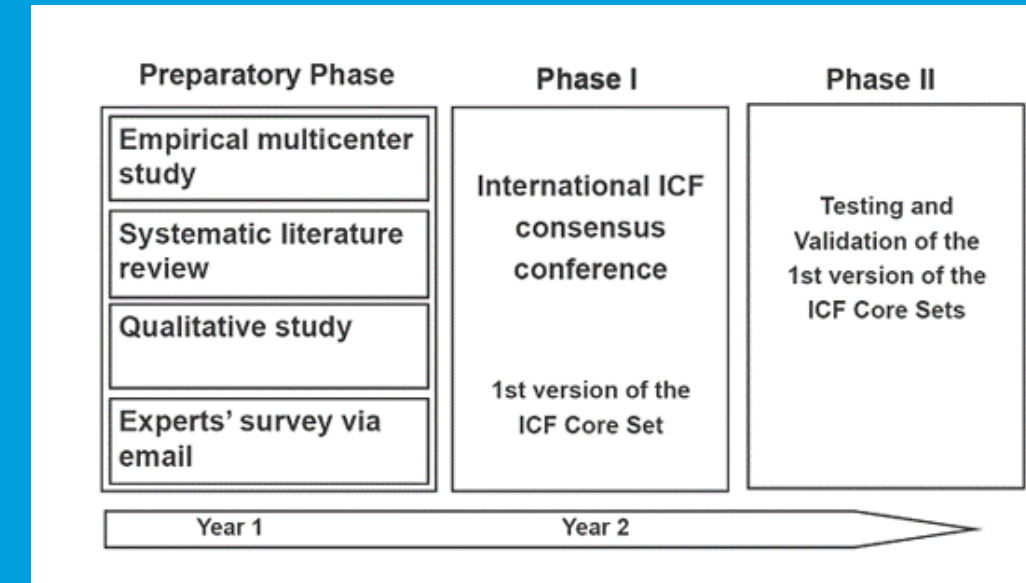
Preparatory Phase

Empirical multicenter study

Systematic literature review

Qualitative study

Experts' survey via email

Phase I

International ICF consensus conference

1st version of the ICF Core Set

Phase II

Testing and Validation of the 1st version of the ICF Core Sets

Year 1

Year 2